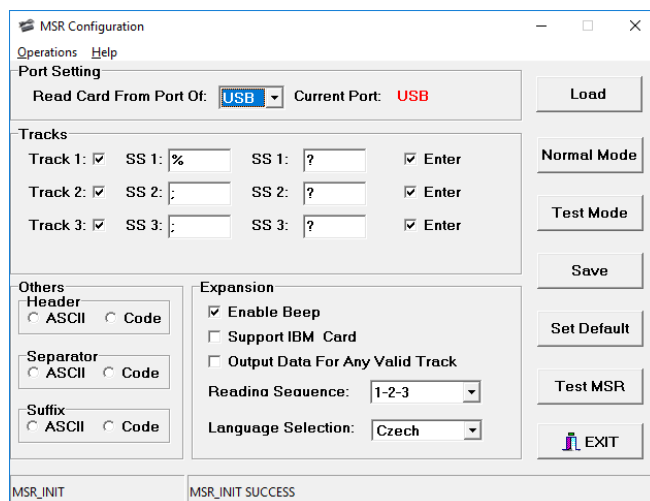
MSR Configuration

Operations Help

Port Setting

Read Card From Port Of: USB Current Port: USB

Tracks

Track 1: ☑ SS 1: % SS 1: ? ☑ Enter

Track 2: ☑ SS 2: ; SS 2: ? ☑ Enter

Track 3: ☑ SS 3: ; SS 3: ? ☑ Enter

Others

Header
○ ASCII ○ Code

Separator
○ ASCII ○ Code

Suffix
○ ASCII ○ Code

Expansion

☑ Enable Beep

☐ Support IBM Card

☐ Output Data For Any Valid Track

Reading Sequence: 1-2-3

Language Selection: Czech

Load

Normal Mode

Test Mode

Save

Set Default

Test MSR

EXIT

MSR_INIT

MSR_INIT SUCCESS